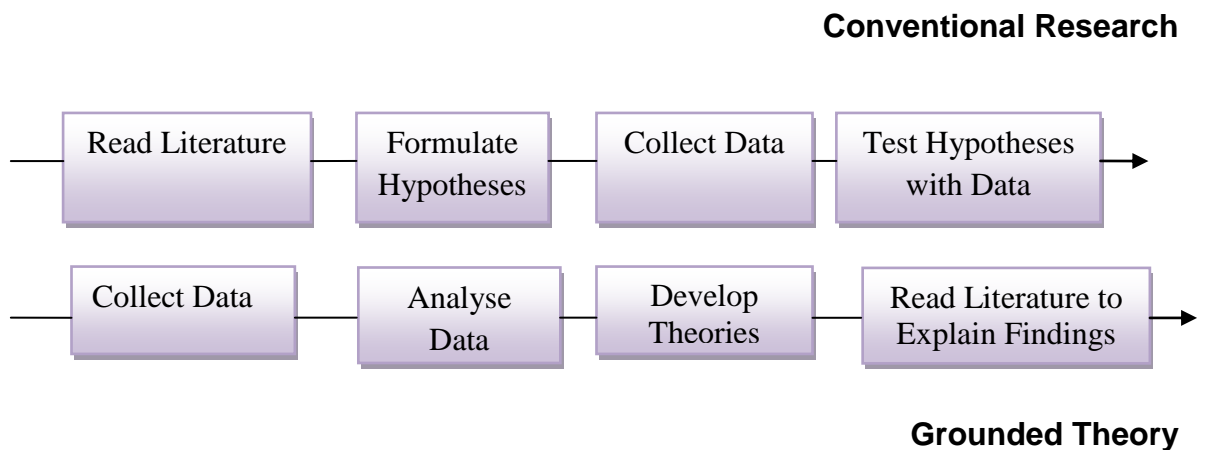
**Conventional Research**

Read Literature

Formulate Hypotheses

Collect Data

Test Hypotheses with Data

Collect Data

Analyse Data

Develop Theories

Read Literature to Explain Findings

**Grounded Theory**